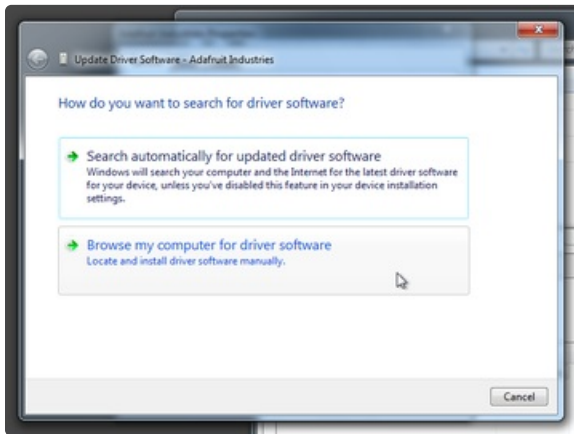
Update Driver Software - Adafruit Industries

How do you want to search for driver software?

Search automatically for updated driver software
Windows will search your computer and the Internet for the latest driver software for your device, unless you've disabled this feature in your device installation settings.

Browse my computer for driver software
Locate and install driver software manually.

Cancel